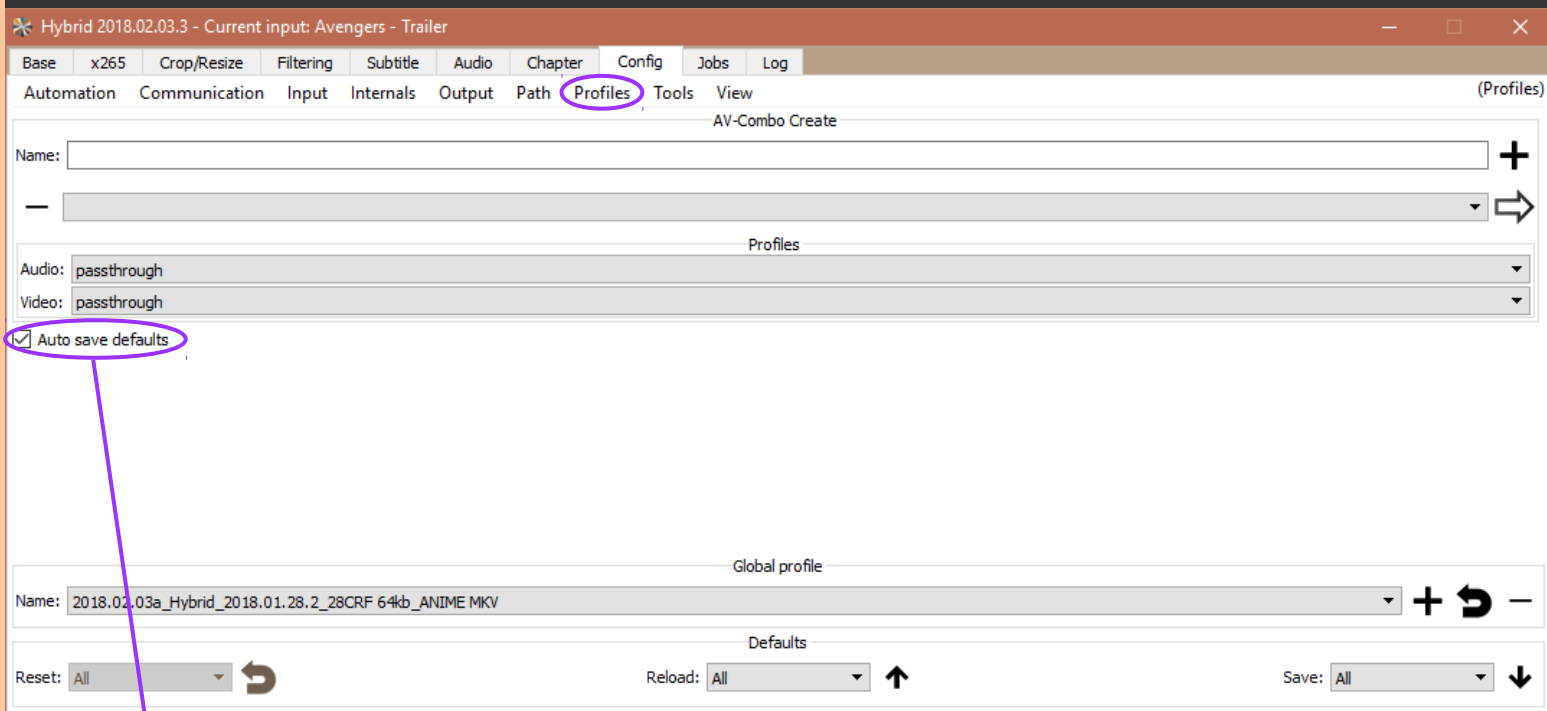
Hybrid 2018.02.03.3 - Current input: Avengers - Trailer

Base x265 Crop/Resize Filtering Subtitle Audio Chapter Config Jobs Log

Automation Communication Input Internals Output Path Profiles Tools View

(Profiles)

AV-Combo Create

Name:

Profiles

Audio: passthrough

Video: passthrough

Auto save defaults

Global profile

Name: 2018.02.03a_Hybrid_2018.01.28.2_28CRF 64kb_ANIME MKV

Defaults

Reset: All

Reload: All

Save: All